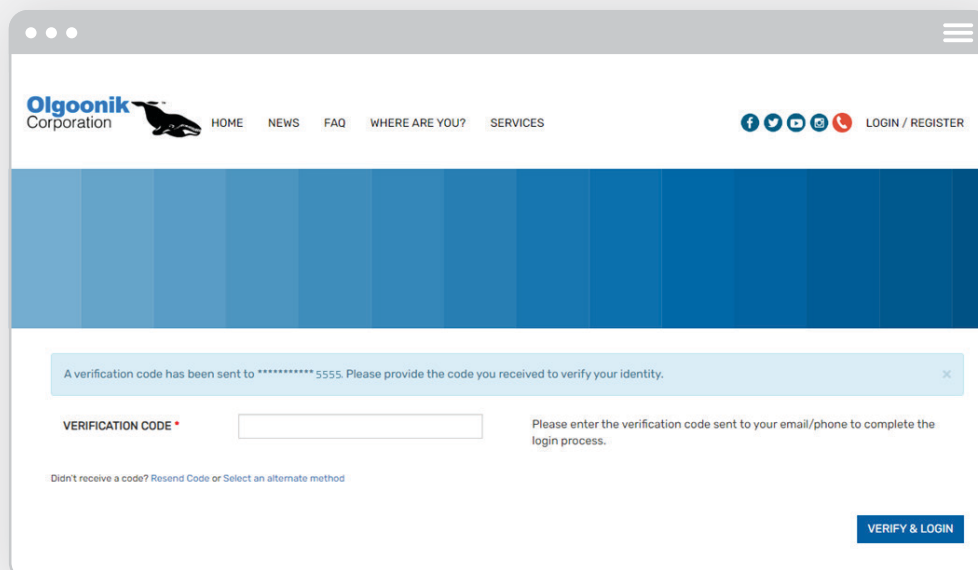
Olgoonik Corporation

HOME NEWS FAQ WHERE ARE YOU? SERVICES

LOGIN / REGISTER

A verification code has been sent to ********** 5555. Please provide the code you received to verify your identity.

×

VERIFICATION CODE *

Please enter the verification code sent to your email/phone to complete the login process.

Didn't receive a code? Resend Code or Select an alternate method

VERIFY & LOGIN